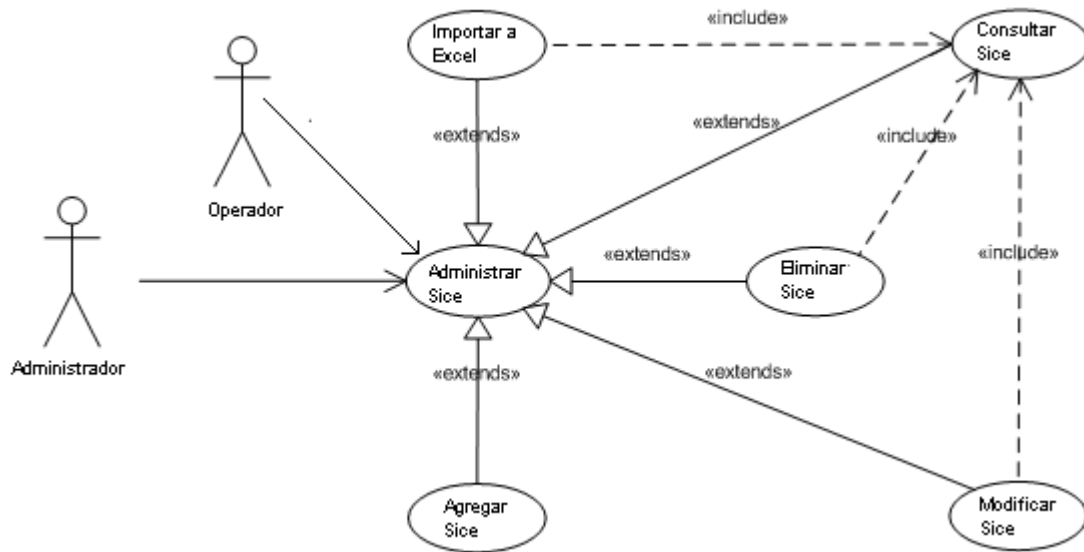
Importar a Excel

«include»

Consultar Sice

Operador

«extends»

«extends»

«include»

Administrador

Administrar Sice

«extends»

Eliminar Sice

«include»

«extends»

«extends»

Agregar Sice

Modificar Sice